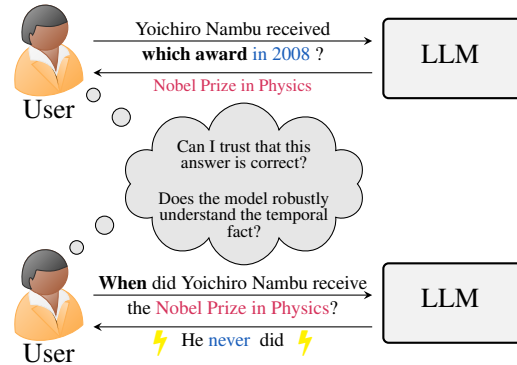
Yoichiro Nambu received **which award** in 2008 ?

LLM

Nobel Prize in Physics

User

Can I trust that this answer is correct?

Does the model robustly understand the temporal fact?

**When** did Yoichiro Nambu receive the Nobel Prize in Physics?

LLM

He never did

User